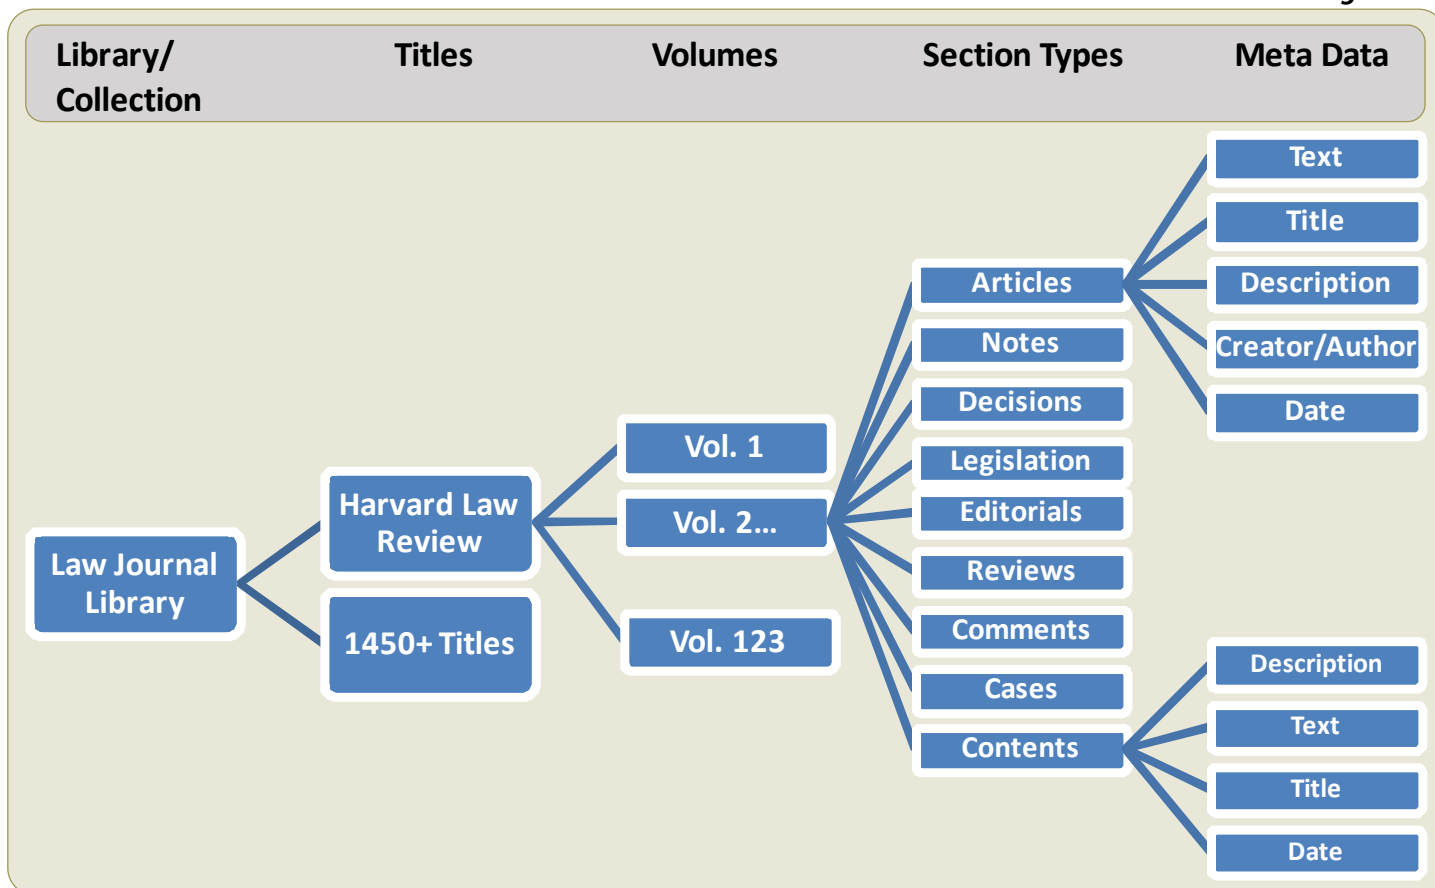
Library/ Collection

Titles

Volumes

Section Types

Meta Data

Text

Title

Description

Creator/Author

Date

Articles

Notes

Decisions

Legislation

Editorials

Reviews

Comments

Cases

Contents

Vol. 1

Vol. 2…

Vol. 123

Harvard Law Review

1450+ Titles

Law Journal Library

Description

Text

Title

Date